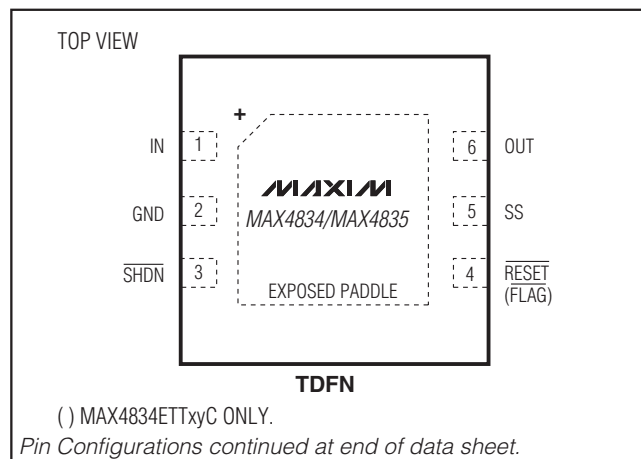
TOP VIEW

+

IN 1

GND 2

$\overline{SHDN}$ 3

MAXIM

MAX4834/MAX4835

EXPOSED PADDLE

6 OUT

5 SS

4 $\overline{RESET}$ (FLAG)

TDFN

( ) MAX4834ETTxyC ONLY.

Pin Configurations continued at end of data sheet.